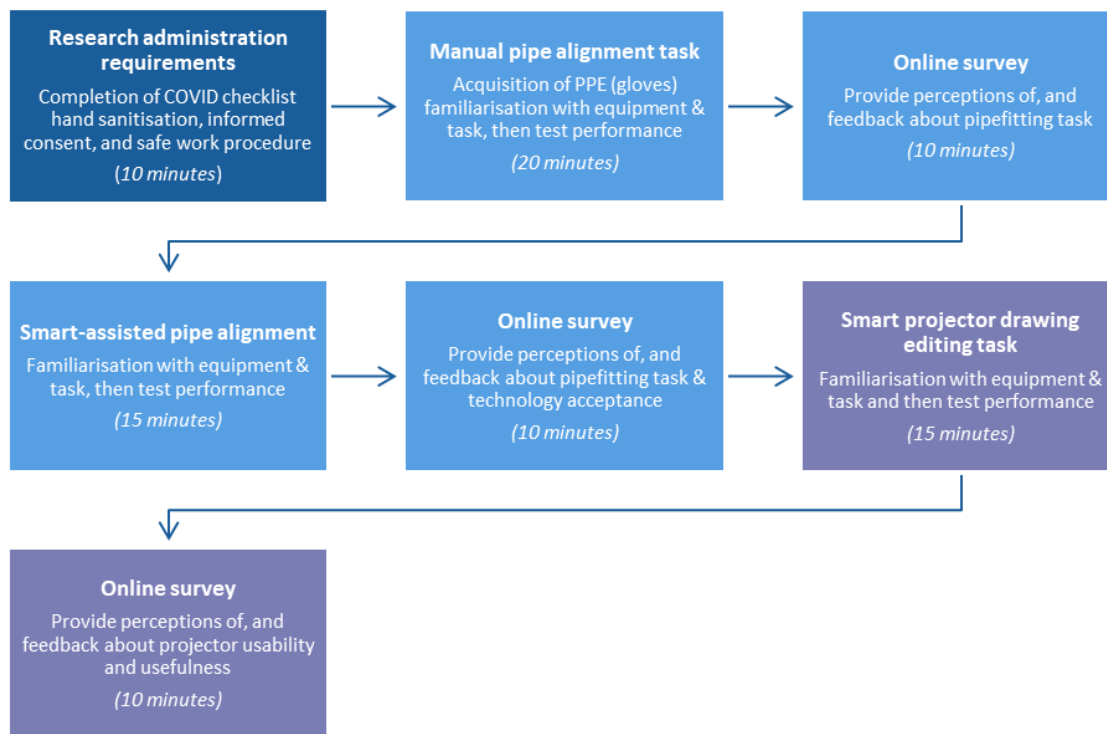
Research administration requirements
Completion of COVID checklist hand sanitisation, informed consent, and safe work procedure
(10 minutes)

Manual pipe alignment task
Acquisition of PPE (gloves) familiarisation with equipment & task, then test performance
(20 minutes)

Online survey
Provide perceptions of, and feedback about pipefitting task
(10 minutes)

Smart-assisted pipe alignment
Familiarisation with equipment & task, then test performance
(15 minutes)

Online survey
Provide perceptions of, and feedback about pipefitting task & technology acceptance
(10 minutes)

Smart projector drawing editing task
Familiarisation with equipment & task and then test performance
(15 minutes)

Online survey
Provide perceptions of, and feedback about projector usability and usefulness
(10 minutes)